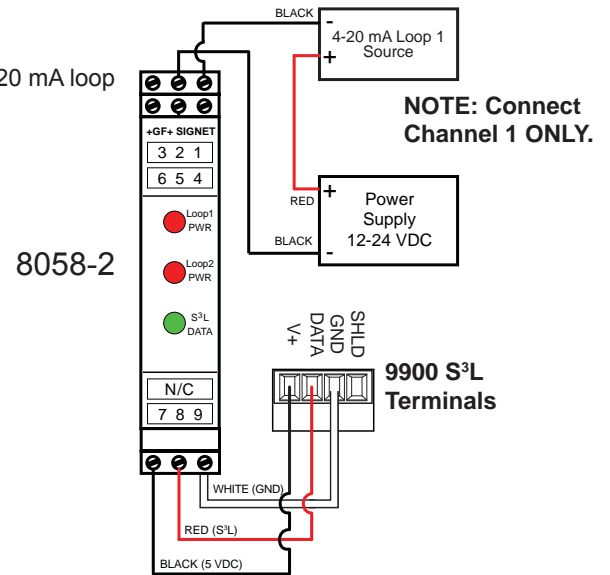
20 mA loop

BLACK

-
4-20 mA Loop 1 Source
+

NOTE: Connect Channel 1 ONLY.

+GF+ SIGNET

3 2 1

6 5 4

Loop1 PWR

8058-2

Loop2 PWR

$S^3L$ DATA

RED

+
Power Supply 12-24 VDC
-

BLACK

V+
DATA
GND
SHLD

9900 $S^3L$ Terminals

N/C

7 8 9

WHITE (GND)

RED ($S^3L$)

BLACK (5 VDC)